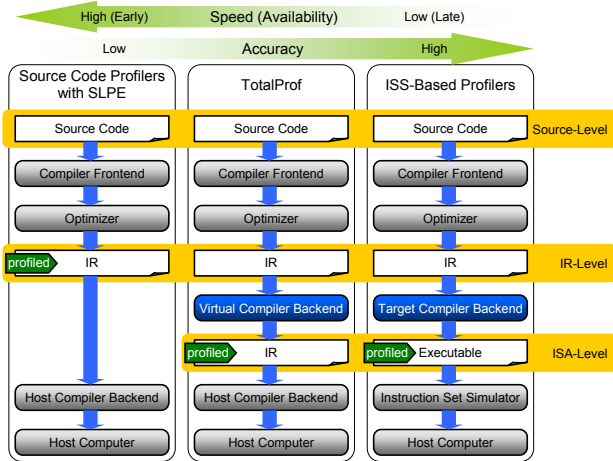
High (Early) Speed (Availability) Low (Late)

Low Accuracy High

Source Code Profilers with SLPE

TotalProf

ISS-Based Profilers

Source Code

Source Code

Source Code

Source-Level

Compiler Frontend

Compiler Frontend

Compiler Frontend

Optimizer

Optimizer

Optimizer

profiled IR

IR

IR

IR-Level

Virtual Compiler Backend

Target Compiler Backend

profiled IR

profiled Executable

ISA-Level

Host Compiler Backend

Host Compiler Backend

Instruction Set Simulator

Host Computer

Host Computer

Host Computer